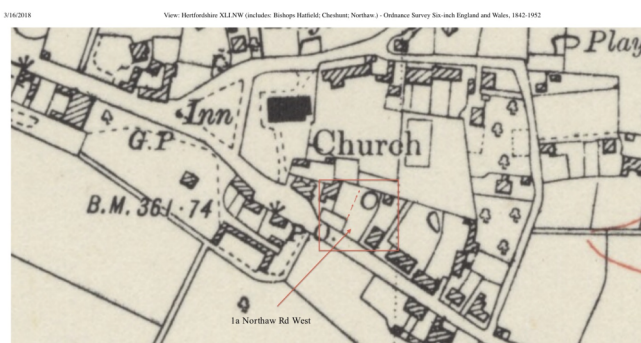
3/16/2018

View: Hertfordshire XLI.NW (includes: Bishops Hatfield; Cheshunt; Northaw.) - Ordnance Survey Six-inch England and Wales, 1842-1952

Play

Inn

G.P

Church

B.M. 361·74

P.O.

1a Northaw Rd West